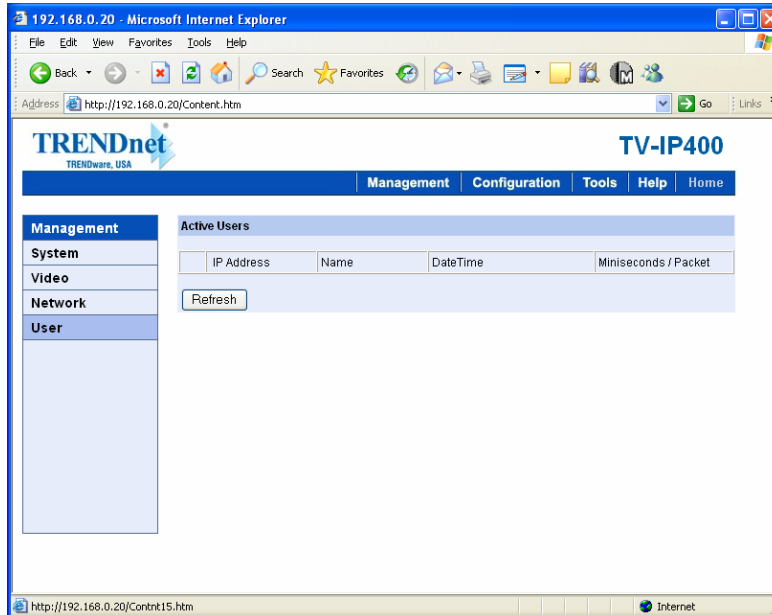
192.168.0.20 - Microsoft Internet Explorer

File Edit View Favorites Tools Help

Back Search Favorites

Address http://192.168.0.20/Content.htm Go Links

TRENDnet
TRENDware, USA

TV-IP400

Management | Configuration | Tools | Help | Home

Management
System
Video
Network
User

Active Users

| | IP Address | Name | DateTime | Miniseconds / Packet |
|---|---|---|---|---|

Refresh

http://192.168.0.20/Contnt15.htm Internet